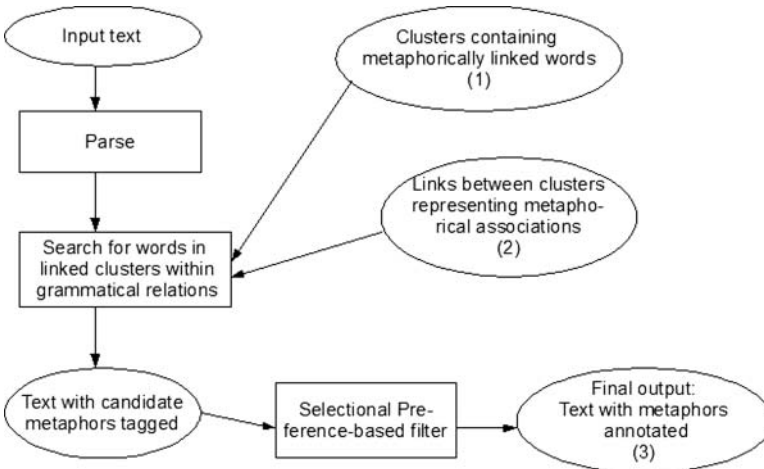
Input text

Parse

Clusters containing metaphorically linked words (1)

Links between clusters representing metaphorical associations (2)

Search for words in linked clusters within grammatical relations

Text with candidate metaphors tagged

Selectional Preference-based filter

Final output: Text with metaphors annotated (3)